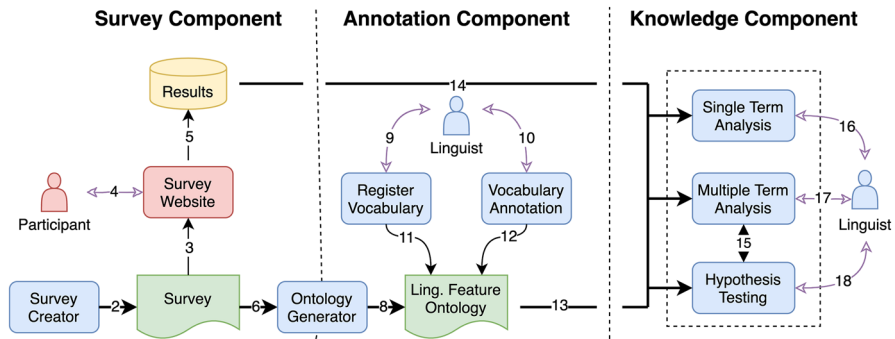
Survey Component

Annotation Component

Knowledge Component

Results

14

5

Linguist

9

10

Participant

4

Survey Website

Register Vocabulary

Vocabulary Annotation

3

11

12

Survey Creator

2

Survey

6

Ontology Generator

8

Ling. Feature Ontology

13

Single Term Analysis

16

Multiple Term Analysis

17

Linguist

15

Hypothesis Testing

18